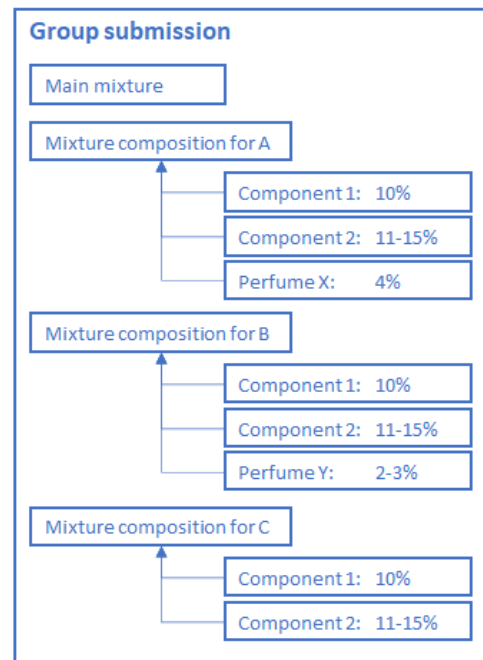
Group submission

Main mixture

Mixture composition for A

Component 1: 10%

Component 2: 11-15%

Perfume X: 4%

Mixture composition for B

Component 1: 10%

Component 2: 11-15%

Perfume Y: 2-3%

Mixture composition for C

Component 1: 10%

Component 2: 11-15%